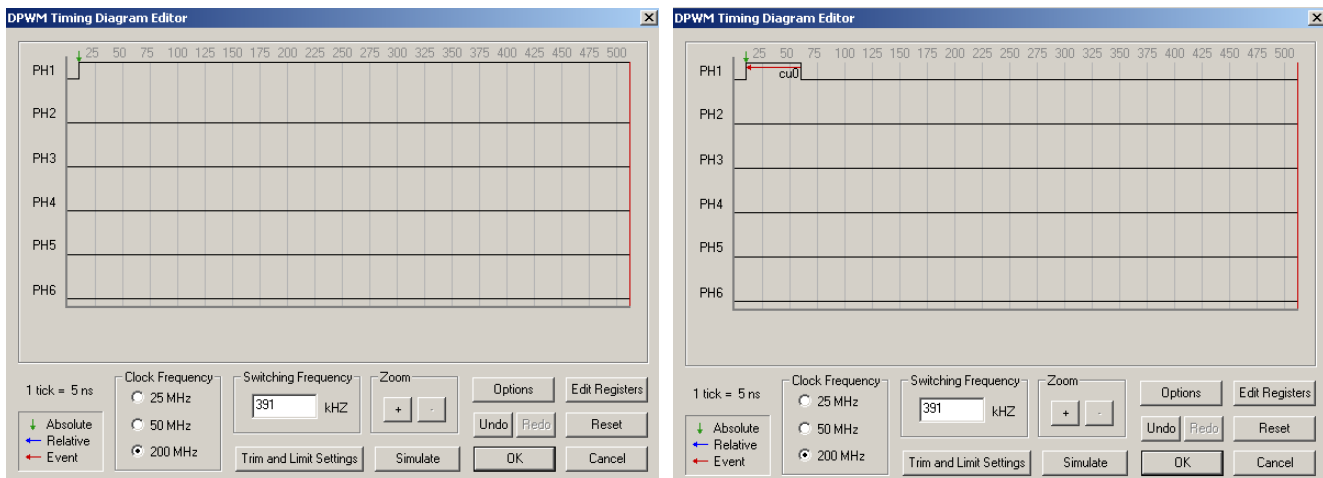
DPWM Timing Diagram Editor

25 50 75 100 125 150 175 200 225 250 275 300 325 350 375 400 425 450 475 500

PH1
PH2
PH3
PH4
PH5
PH6

1 tick = 5 ns

↓ Absolute
← Relative
← Event

Clock Frequency
25 MHz
50 MHz
200 MHz

Switching Frequency
391 kHZ

Zoom
+ -

Options
Edit Registers
Undo
Redo
Reset
Trim and Limit Settings
Simulate
OK
Cancel

DPWM Timing Diagram Editor

25 50 75 100 125 150 175 200 225 250 275 300 325 350 375 400 425 450 475 500

PH1
cu0
PH2
PH3
PH4
PH5
PH6

1 tick = 5 ns

↓ Absolute
← Relative
← Event

Clock Frequency
25 MHz
50 MHz
200 MHz

Switching Frequency
391 kHZ

Zoom
+ -

Options
Edit Registers
Undo
Redo
Reset
Trim and Limit Settings
Simulate
OK
Cancel